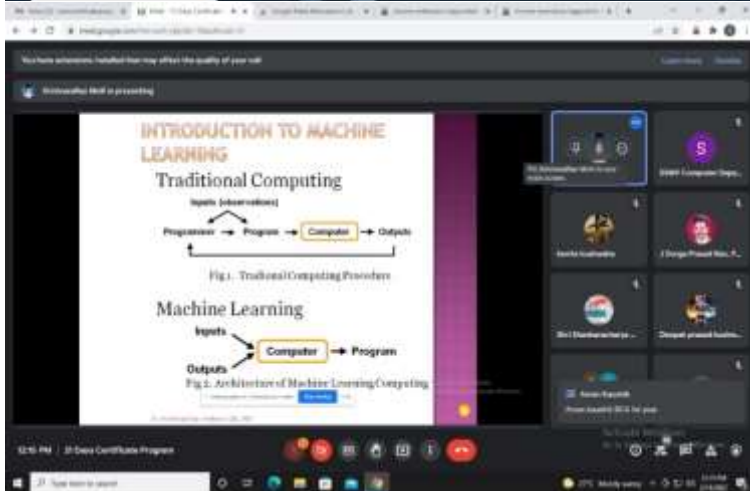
You have extensions installed that may affect the quality of your call

Srinivasulu Molli is presenting

INTRODUCTION TO MACHINE LEARNING

Traditional Computing

Inputs (observations)

Programmer → Program → Computer → Outputs

Fig.1. Traditional Computing Procedure

Machine Learning

Inputs

Outputs

Computer → Program

Fig.2. Architecture of Machine Learning Computing

S

SVNIT Computer Depa...

Kavita Kushwaha

J Durga Prasad Rao P...

Shri Shankaracharya ...

Deepak prasad kushw...

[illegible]

12:15 PM | 21 Days Certificate Program

Type here to search